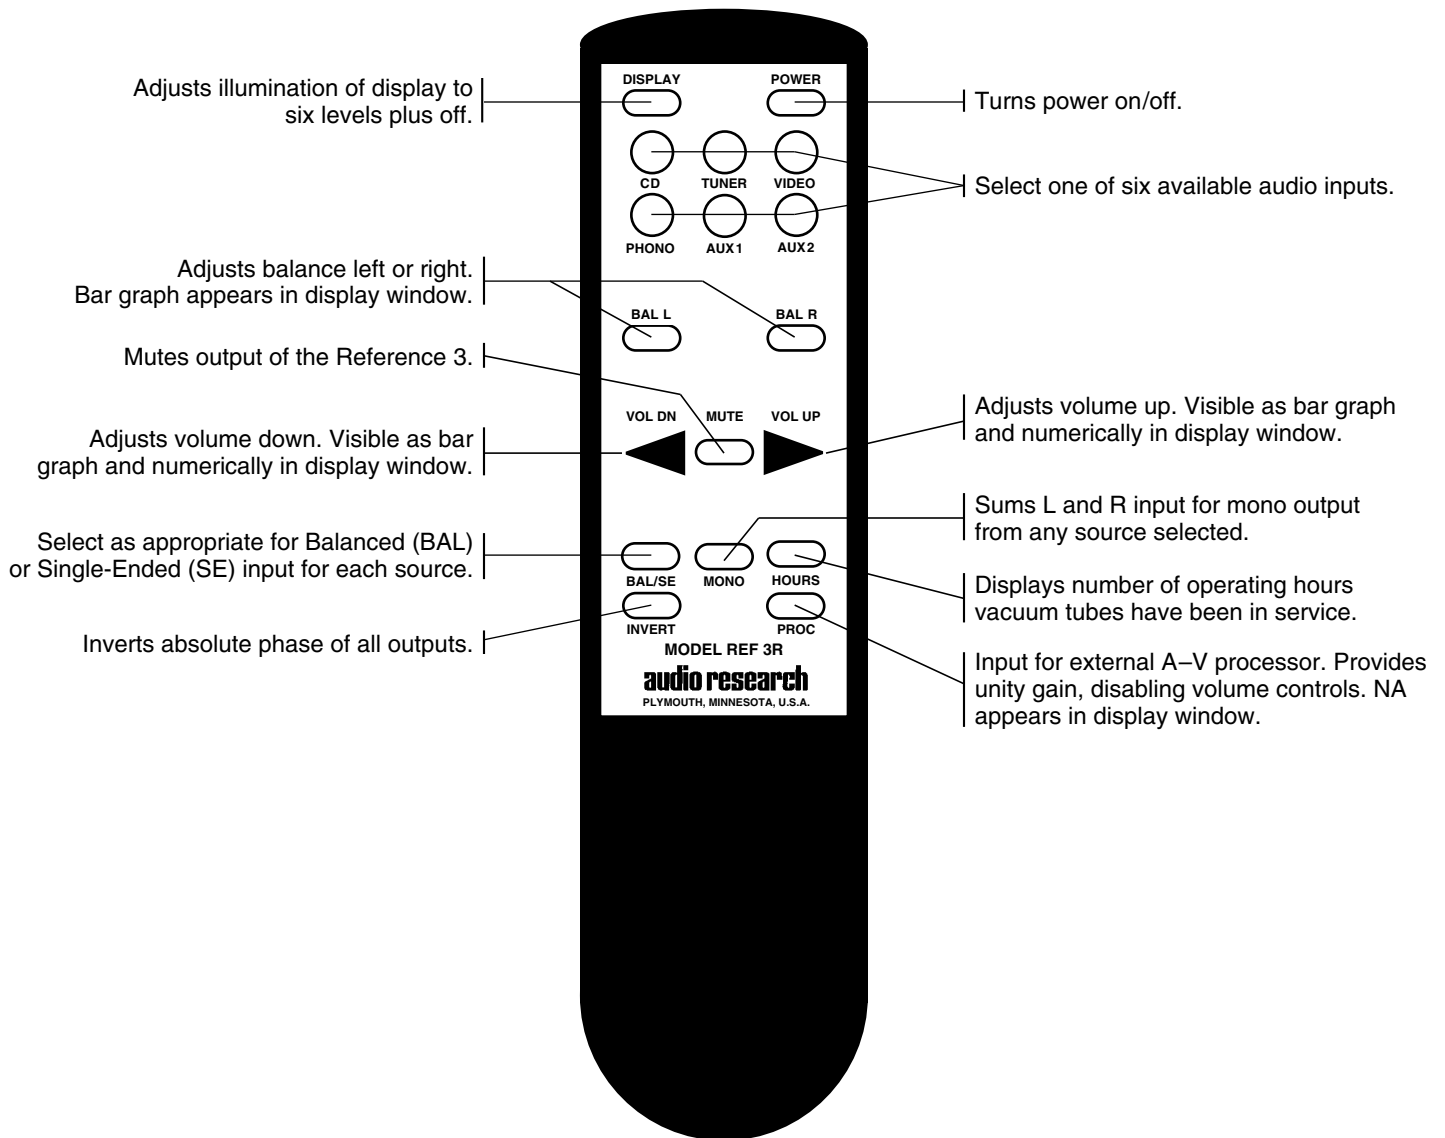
Adjusts illumination of display to six levels plus off.

DISPLAY

POWER

Turns power on/off.

CD

TUNER

VIDEO

Select one of six available audio inputs.

PHONO

AUX1

AUX2

Adjusts balance left or right. Bar graph appears in display window.

BAL L

BAL R

Mutes output of the Reference 3.

VOL DN

MUTE

VOL UP

Adjusts volume up. Visible as bar graph and numerically in display window.

Adjusts volume down. Visible as bar graph and numerically in display window.

Sums L and R input for mono output from any source selected.

Select as appropriate for Balanced (BAL) or Single-Ended (SE) input for each source.

BAL/SE

MONO

HOURS

Displays number of operating hours vacuum tubes have been in service.

INVERT

PROC

Inverts absolute phase of all outputs.

MODEL REF 3R

audio research

PLYMOUTH, MINNESOTA, U.S.A.

Input for external A–V processor. Provides unity gain, disabling volume controls. NA appears in display window.